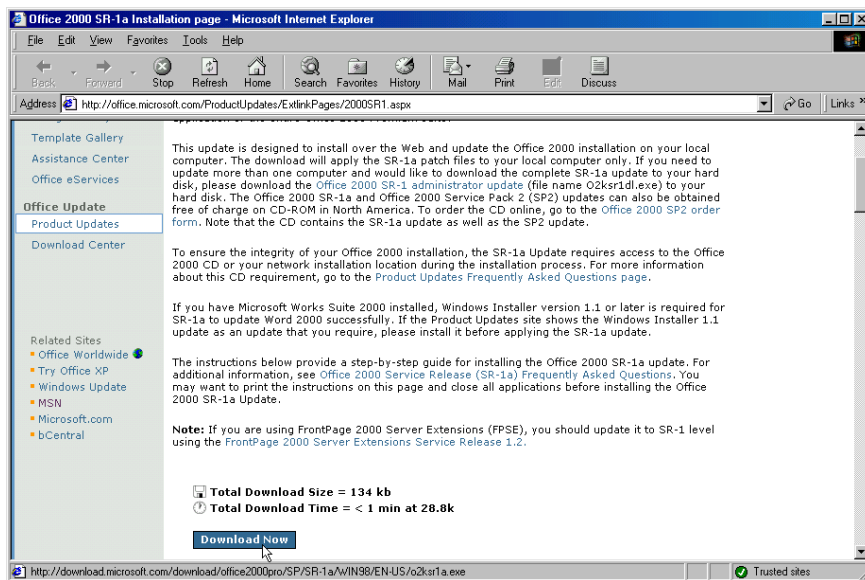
Office 2000 SR-1a Installation page - Microsoft Internet Explorer

File Edit View Favorites Tools Help

Back Forward Stop Refresh Home Search Favorites History Mail Print Edit Discuss

Address http://office.microsoft.com/ProductUpdates/ExtlinkPages/2000SR1.aspx

Go Links

Template Gallery
Assistance Center
Office eServices

Office Update
Product Updates
Download Center

Related Sites
Office Worldwide
Try Office XP
Windows Update
MSN
Microsoft.com
bCentral

This update is designed to install over the Web and update the Office 2000 installation on your local computer. The download will apply the SR-1a patch files to your local computer only. If you need to update more than one computer and would like to download the complete SR-1a update to your hard disk, please download the Office 2000 SR-1 administrator update (file name O2ksr1dl.exe) to your hard disk. The Office 2000 SR-1a and Office 2000 Service Pack 2 (SP2) updates can also be obtained free of charge on CD-ROM in North America. To order the CD online, go to the Office 2000 SP2 order form. Note that the CD contains the SR-1a update as well as the SP2 update.

To ensure the integrity of your Office 2000 installation, the SR-1a Update requires access to the Office 2000 CD or your network installation location during the installation process. For more information about this CD requirement, go to the Product Updates Frequently Asked Questions page.

If you have Microsoft Works Suite 2000 installed, Windows Installer version 1.1 or later is required for SR-1a to update Word 2000 successfully. If the Product Updates site shows the Windows Installer 1.1 update as an update that you require, please install it before applying the SR-1a update.

The instructions below provide a step-by-step guide for installing the Office 2000 SR-1a update. For additional information, see Office 2000 Service Release (SR-1a) Frequently Asked Questions. You may want to print the instructions on this page and close all applications before installing the Office 2000 SR-1a Update.

Note: If you are using FrontPage 2000 Server Extensions (FPSE), you should update it to SR-1 level using the FrontPage 2000 Server Extensions Service Release 1.2.

Total Download Size = 134 kb
Total Download Time = < 1 min at 28.8k

Download Now

http://download.microsoft.com/download/office2000pro/SP/SR-1a/WIN98/EN-US/o2ksr1a.exe

Trusted sites